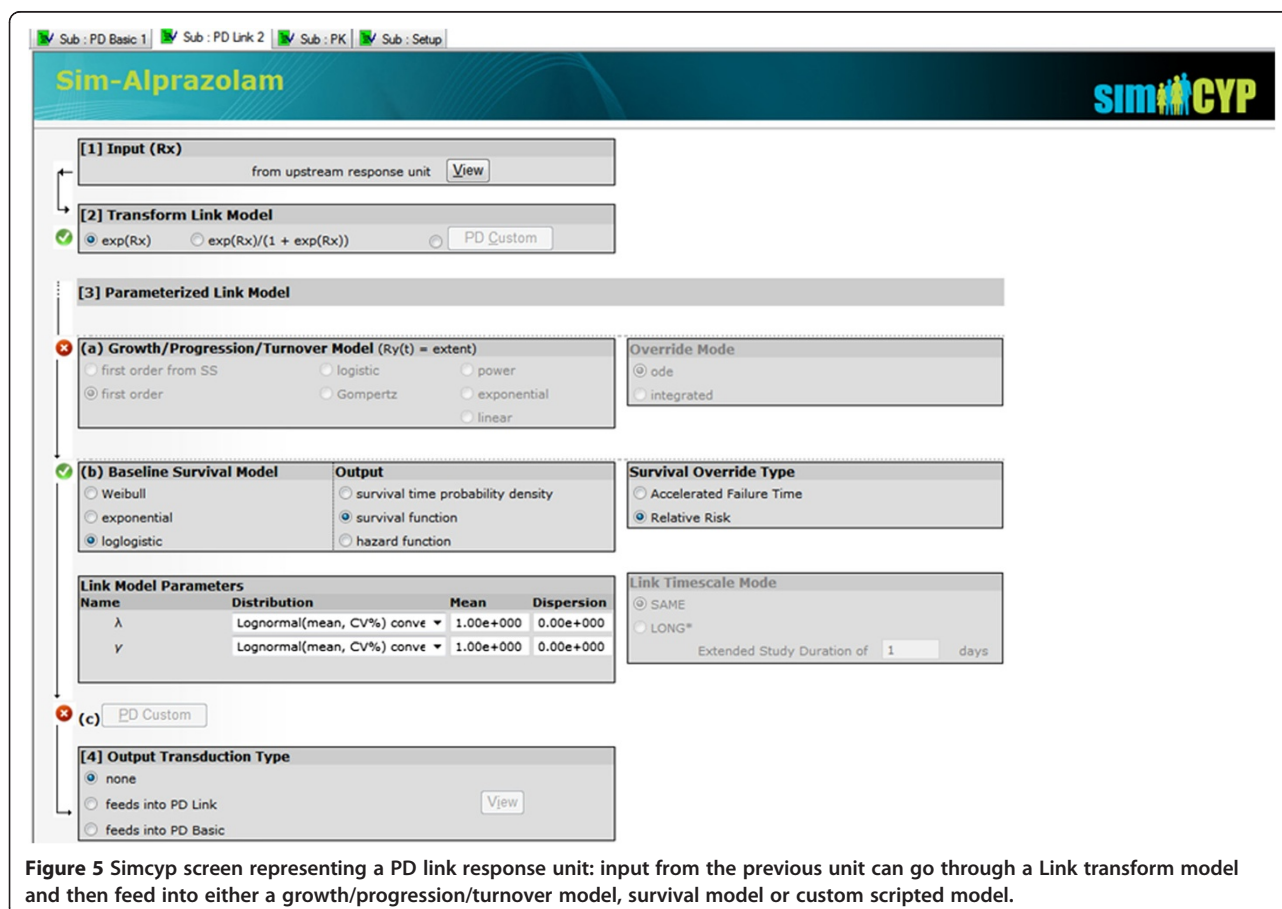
Sub : PD Basic 1 | Sub : PD Link 2 | Sub : PK | Sub : Setup

Sim-Alprazolam

SIMCYP

[1] Input (Rx)

from upstream response unit View

[2] Transform Link Model

exp(Rx) exp(Rx)/(1 + exp(Rx)) PD Custom

[3] Parameterized Link Model

(a) Growth/Progression/Turnover Model (Ry(t) = extent)

first order from SS logistic power

first order Gompertz exponential

linear

Override Mode

ode

integrated

(b) Baseline Survival Model

Weibull

exponential

loglogistic

Output

survival time probability density

survival function

hazard function

Survival Override Type

Accelerated Failure Time

Relative Risk

Link Model Parameters

| Name | Distribution | Mean | Dispersion |
|---|---|---|---|
| λ | Lognormal(mean, CV%) conve | 1.00e+000 | 0.00e+000 |
| γ | Lognormal(mean, CV%) conve | 1.00e+000 | 0.00e+000 |

Link Timescale Mode

SAME

LONG*

Extended Study Duration of 1 days

(c) PD Custom

[4] Output Transduction Type

none

feeds into PD Link

feeds into PD Basic

View

**Figure 5** Simcyp screen representing a PD link response unit: input from the previous unit can go through a Link transform model and then feed into either a growth/progression/turnover model, survival model or custom scripted model.